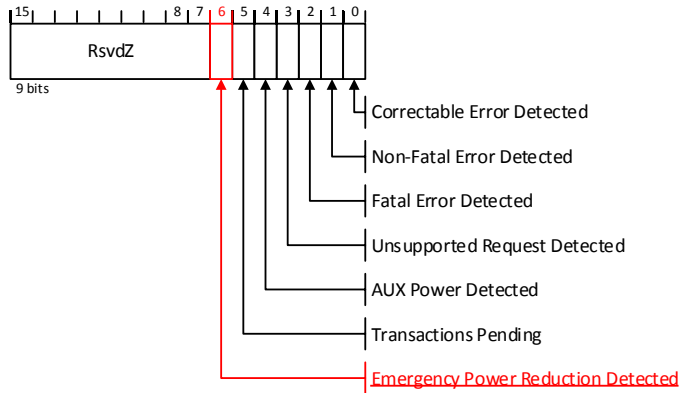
15 8 7 6 5 4 3 2 1 0

RsvdZ

9 bits

Correctable Error Detected

Non-Fatal Error Detected

Fatal Error Detected

Unsupported Request Detected

AUX Power Detected

Transactions Pending

Emergency Power Reduction Detected